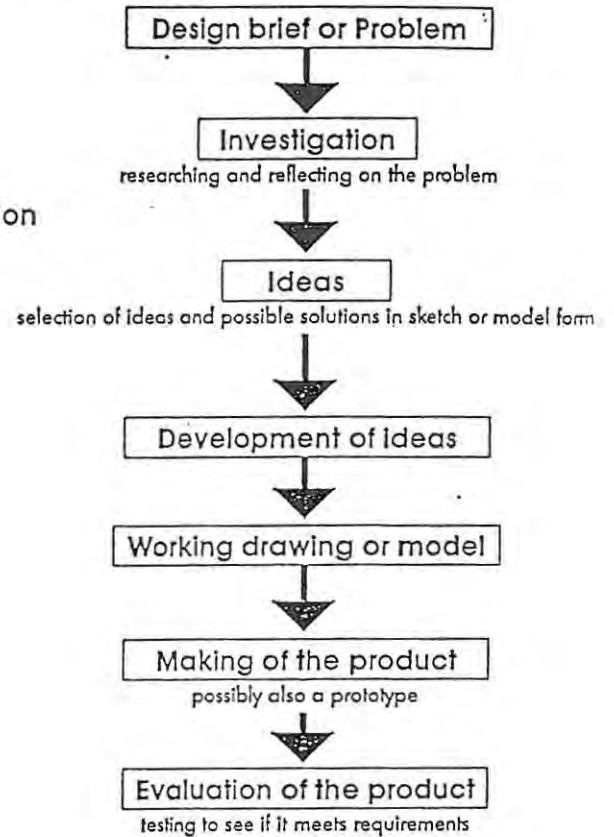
Design brief or Problem

Investigation
researching and reflecting on the problem

on

Ideas
selection of ideas and possible solutions in sketch or model form

Development of ideas

Working drawing or model

Making of the product
possibly also a prototype

Evaluation of the product
testing to see if it meets requirements